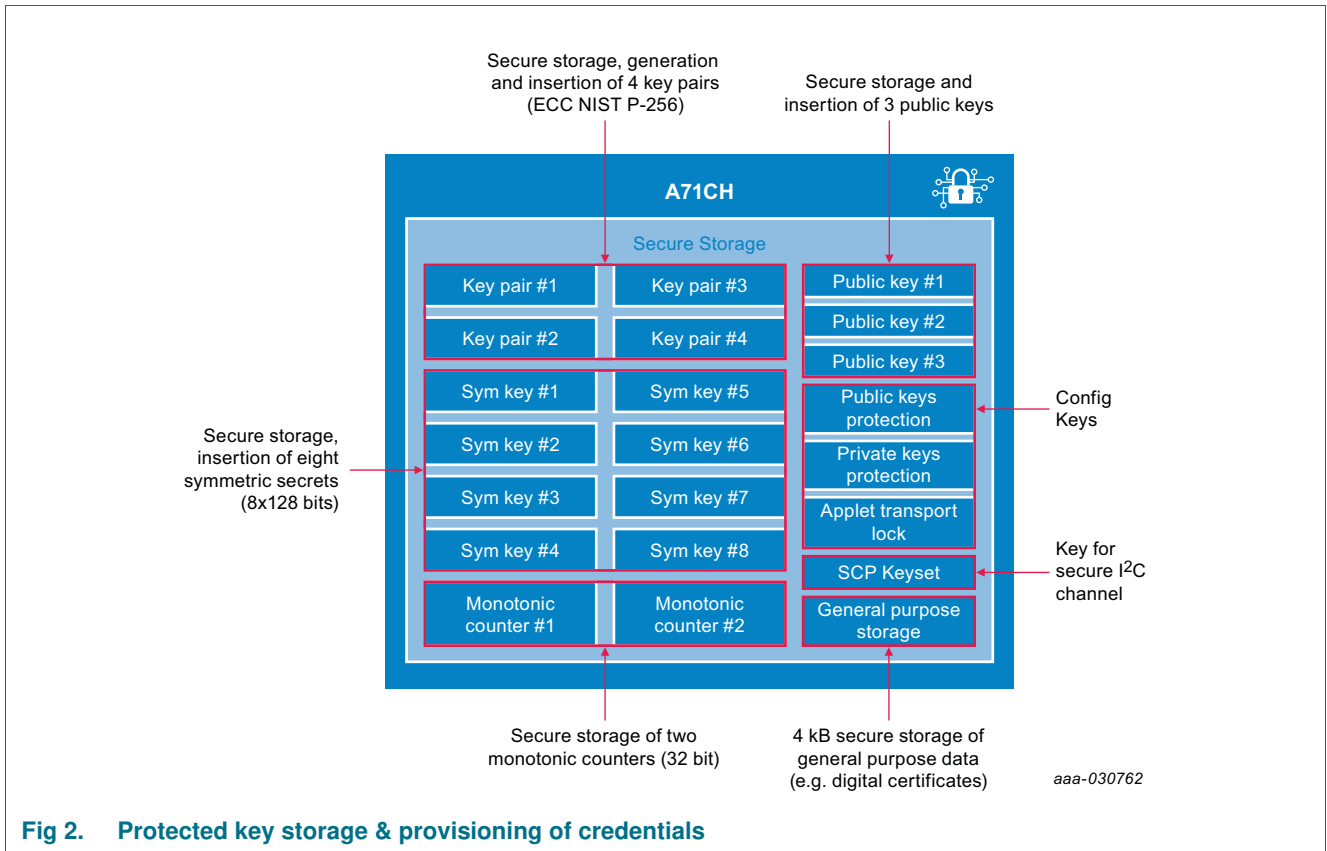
Secure storage, generation and insertion of 4 key pairs (ECC NIST P-256)

Secure storage and insertion of 3 public keys

A71CH

Secure Storage

Key pair #1

Key pair #3

Key pair #2

Key pair #4

Public key #1

Public key #2

Public key #3

Sym key #1

Sym key #5

Sym key #2

Sym key #6

Sym key #3

Sym key #7

Sym key #4

Sym key #8

Public keys protection

Private keys protection

Applet transport lock

Config Keys

Secure storage, insertion of eight symmetric secrets (8x128 bits)

SCP Keyset

Key for secure I$^2$C channel

Monotonic counter #1

Monotonic counter #2

General purpose storage

Secure storage of two monotonic counters (32 bit)

4 kB secure storage of general purpose data (e.g. digital certificates)

aaa-030762

Fig 2. Protected key storage & provisioning of credentials